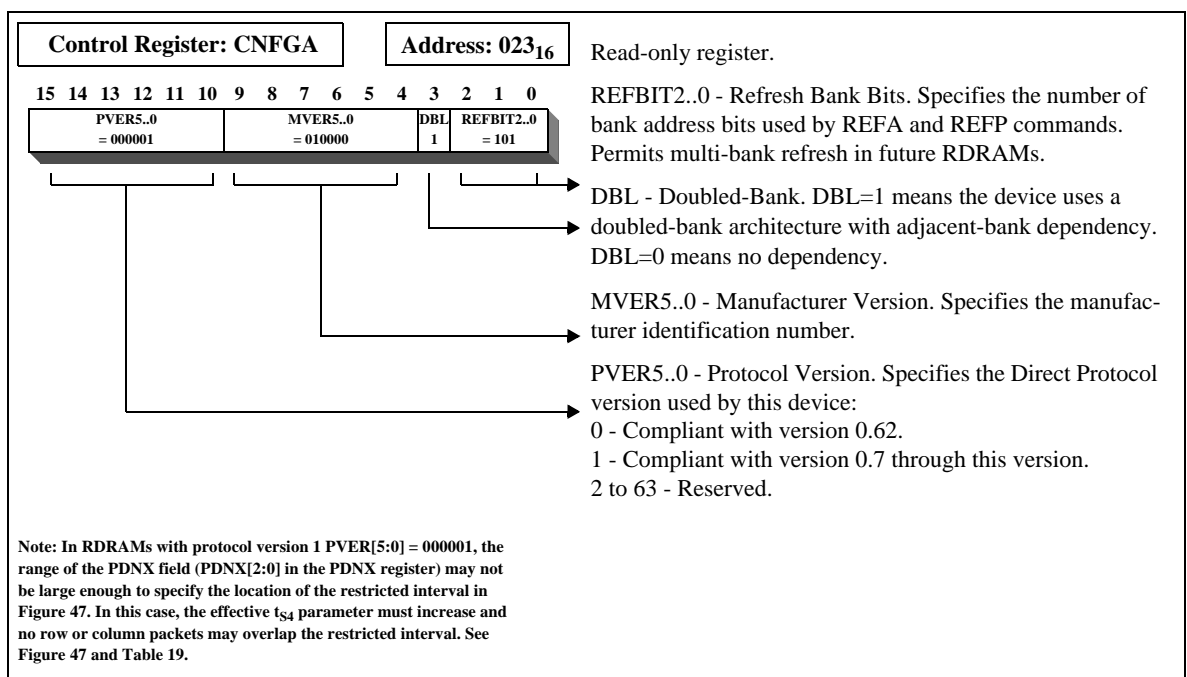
Control Register: CNFGA

Address: $023_{16}$

15 14 13 12 11 10 9 8 7 6 5 4 3 2 1 0

PVER5..0 = 000001

MVER5..0 = 010000

DBL 1

REFBIT2..0 = 101

Read-only register.

REFBIT2..0 - Refresh Bank Bits. Specifies the number of bank address bits used by REFA and REFP commands. Permits multi-bank refresh in future RDRAMs.

DBL - Doubled-Bank. DBL=1 means the device uses a doubled-bank architecture with adjacent-bank dependency. DBL=0 means no dependency.

MVER5..0 - Manufacturer Version. Specifies the manufacturer identification number.

PVER5..0 - Protocol Version. Specifies the Direct Protocol version used by this device:
0 - Compliant with version 0.62.
1 - Compliant with version 0.7 through this version.
2 to 63 - Reserved.

Note: In RDRAMs with protocol version 1 PVER[5:0] = 000001, the range of the PDNX field (PDNX[2:0] in the PDNX register) may not be large enough to specify the location of the restricted interval in Figure 47. In this case, the effective $t_{S4}$ parameter must increase and no row or column packets may overlap the restricted interval. See Figure 47 and Table 19.